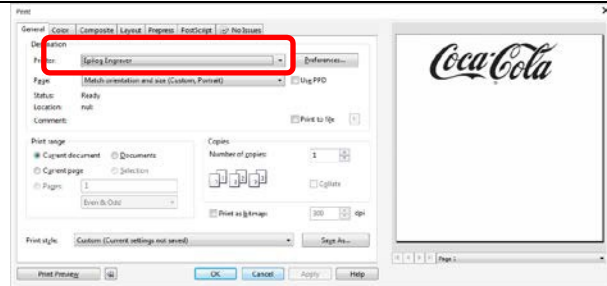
Print

General | Color | Composite | Layout | Prepress | PostScript | No Issues

Destination

Printer: Epilog Engraver | Preferences...

Page: Match orientation and size (Custom, Portrait) | Use PPD

Status: Ready

Location: null

Comment: | Print to file

Print range

Current document | Documents

Current page | Selection

Pages: 1

Even & Odd

Copies

Number of copies: 1

Collate

Print as bitmap: 300 dpi

Print style: Custom (Current settings not saved) | Save As...

Print Preview | OK | Cancel | Apply | Help

Coca-Cola

Page 1